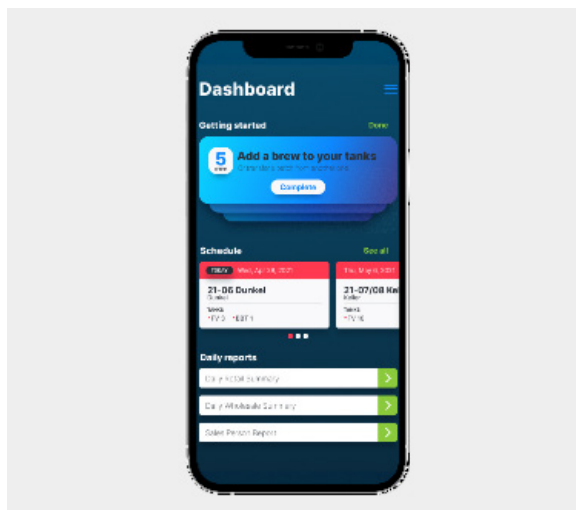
Dashboard

Getting started
Done

5
Add a brew to your tanks
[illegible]
Complete

Schedule
See all

TODAY Wed, Apr 28, 2021
21-06 Dunkel
Dunkel
Tanks
FV 3 BBT 1

Thu, May 6, 2021
21-07/08 Kel
Kellar
Tanks
FV 16

Daily reports
Daily Retail Summary
Daily Wholesale Summary
Sales Person Report